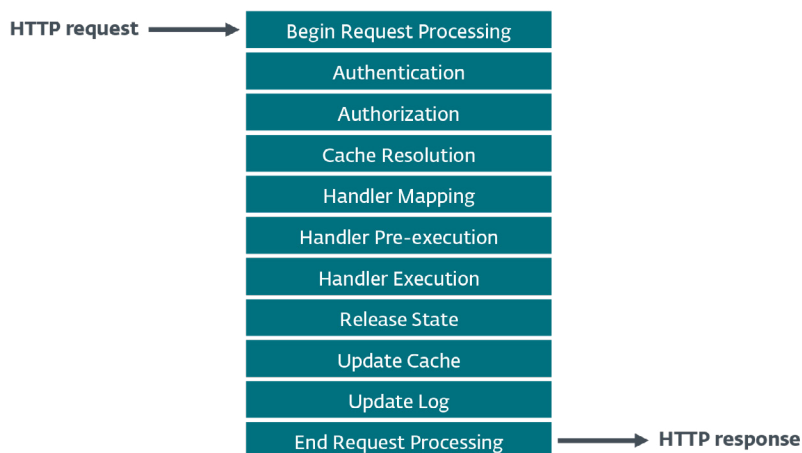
HTTP request

Begin Request Processing

Authentication

Authorization

Cache Resolution

Handler Mapping

Handler Pre-execution

Handler Execution

Release State

Update Cache

Update Log

End Request Processing

HTTP response